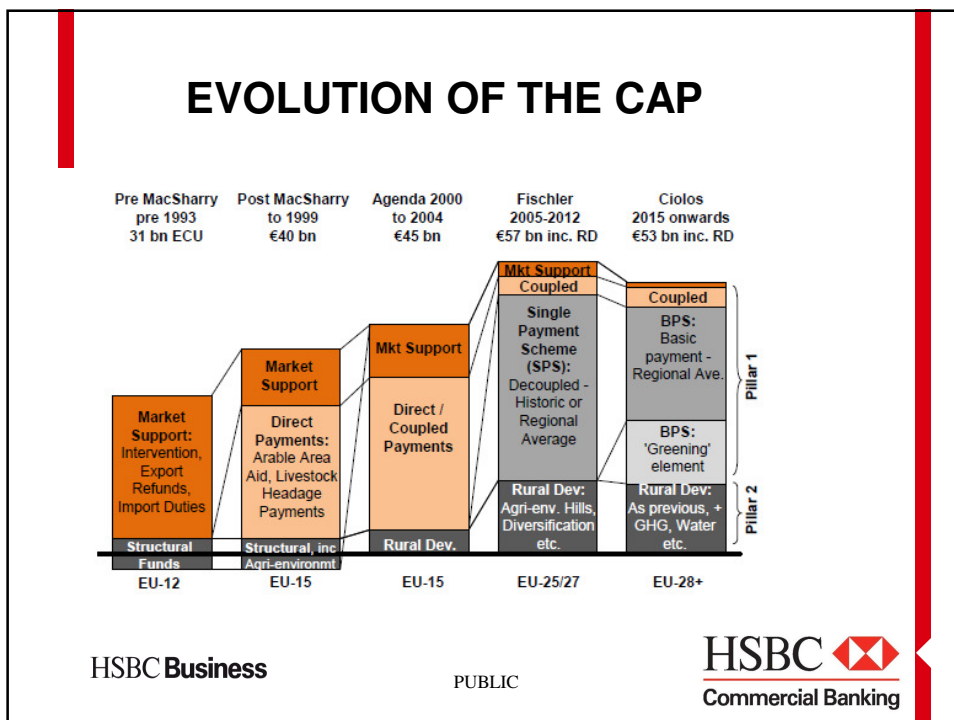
EVOLUTION OF THE CAP

Pre MacSharry pre 1993 31 bn ECU

Post MacSharry to 1999 €40 bn

Agenda 2000 to 2004 €45 bn

Fischler 2005-2012 €57 bn inc. RD

Ciolos 2015 onwards €53 bn inc. RD

Market Support: Intervention, Export Refunds, Import Duties

Structural Funds

EU-12

Market Support

Direct Payments: Arable Area Aid, Livestock Headage Payments

Structural, inc Agri-environmt

EU-15

Mkt Support

Direct / Coupled Payments

Rural Dev.

EU-15

Mkt Support

Coupled

Single Payment Scheme (SPS): Decoupled - Historic or Regional Average

Rural Dev: Agri-env. Hills, Diversification etc.

EU-25/27

Coupled

BPS: Basic payment - Regional Ave.

BPS: 'Greening' element

Rural Dev: As previous, + GHG, Water etc.

EU-28+

Pillar 1

Pillar 2

HSBC Business

PUBLIC

HSBC

Commercial Banking